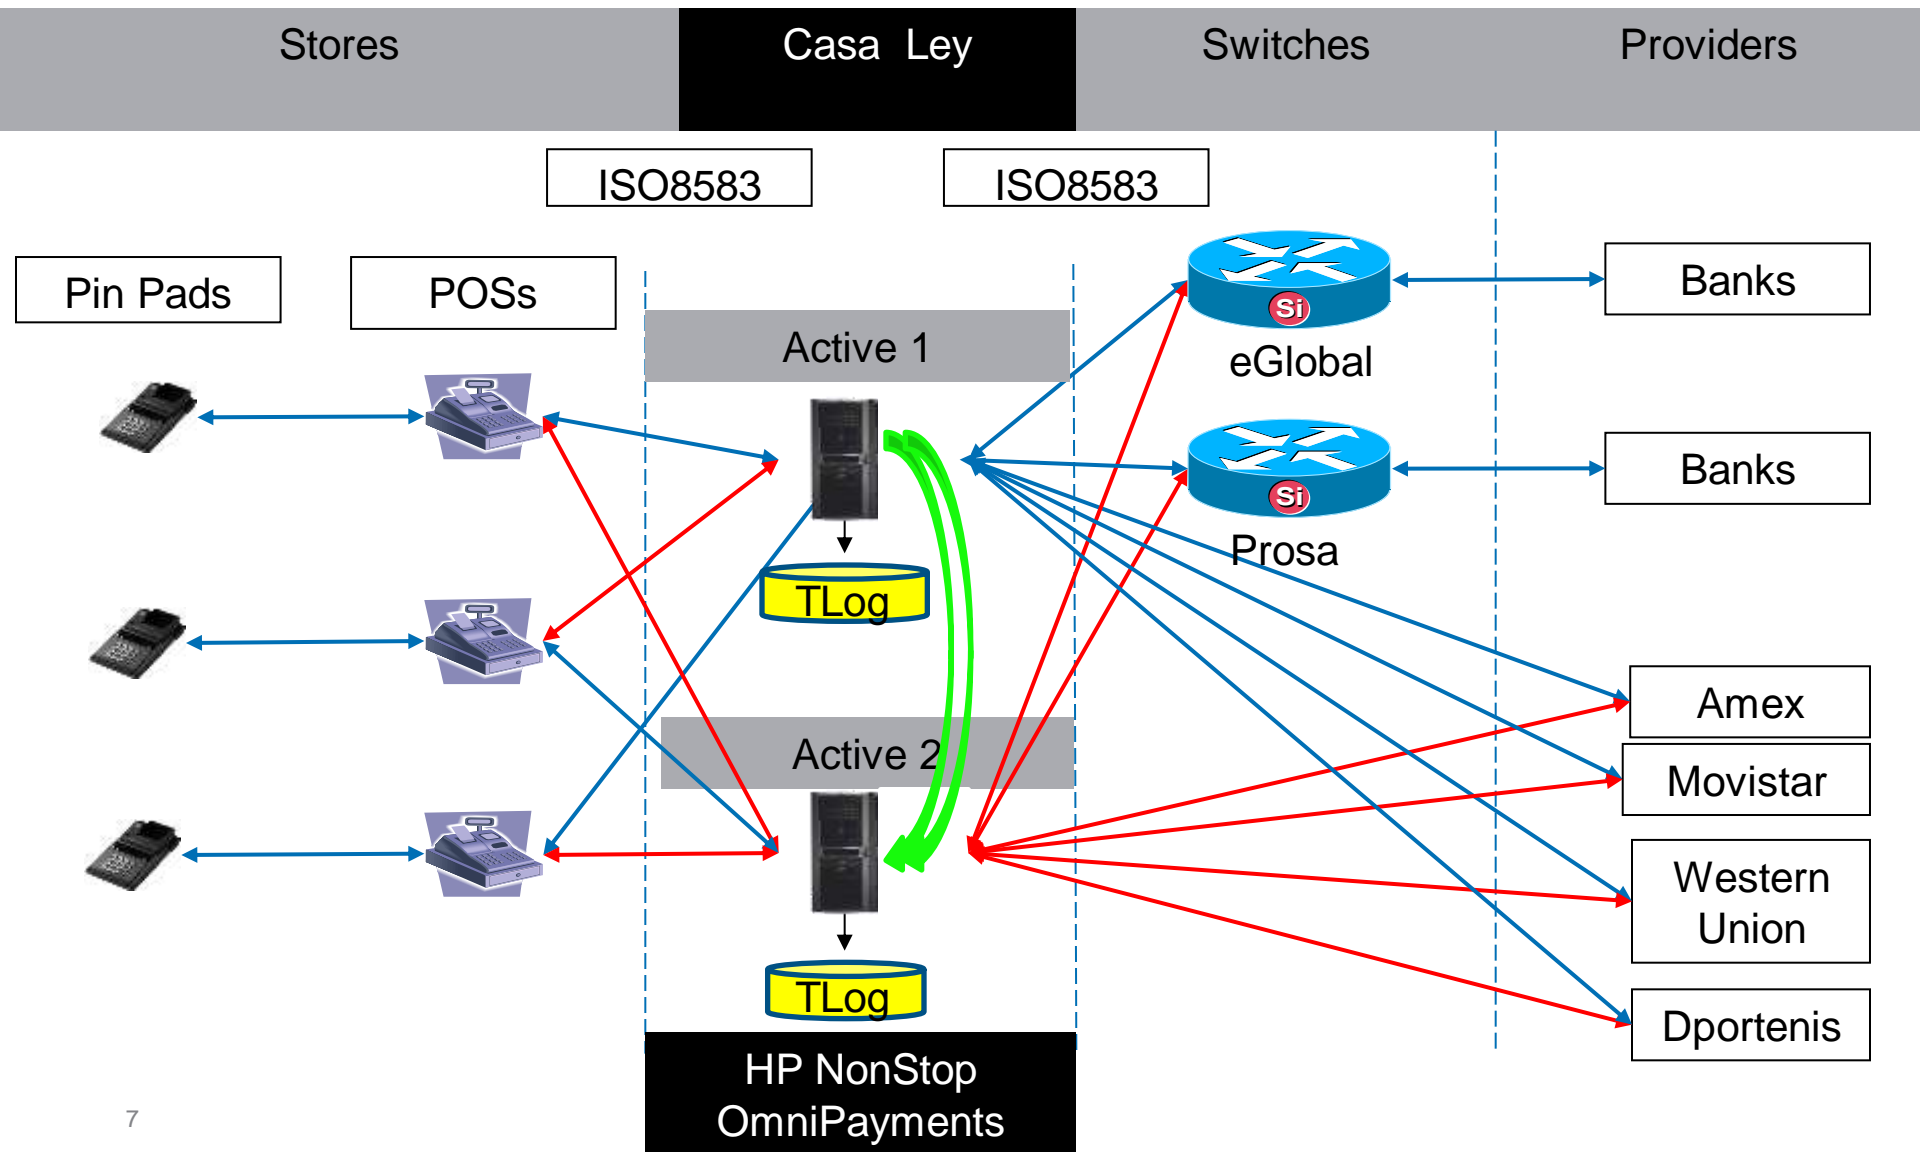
Stores

Casa Ley

Switches

Providers

ISO8583

ISO8583

Pin Pads

POSs

Active 1

Si

eGlobal

Banks

Si

Prosa

Banks

TLog

Active 2

Amex

Movistar

Western Union

Dportenis

TLog

HP NonStop OmniPayments

7